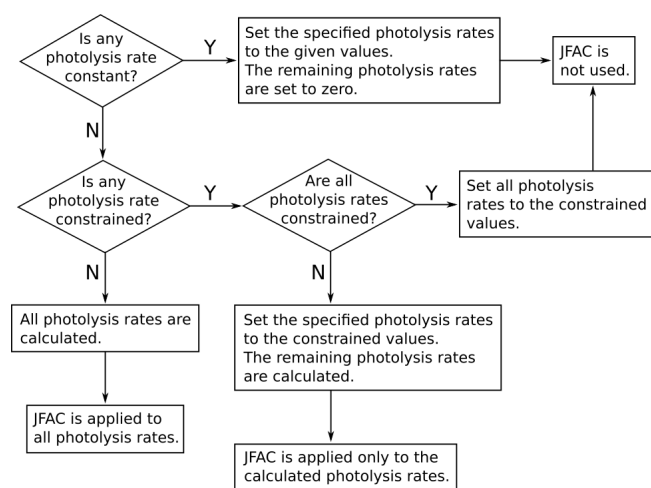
Is any photolysis rate constant?

Y

Set the specified photolysis rates to the given values.
The remaining photolysis rates are set to zero.

JFAC is not used.

N

Is any photolysis rate constrained?

Y

Are all photolysis rates constrained?

Y

Set all photolysis rates to the constrained values.

N

All photolysis rates are calculated.

JFAC is applied to all photolysis rates.

N

Set the specified photolysis rates to the constrained values.
The remaining photolysis rates are calculated.

JFAC is applied only to the calculated photolysis rates.